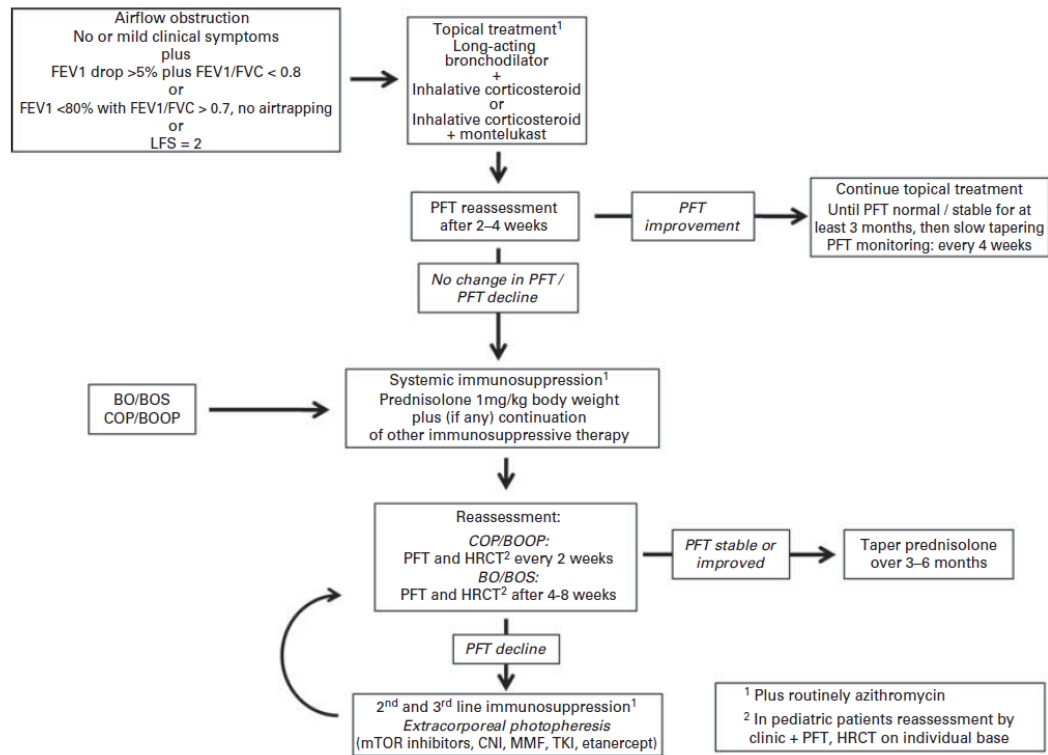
Airflow obstruction
No or mild clinical symptoms
plus
FEV1 drop >5% plus FEV1/FVC < 0.8
or
FEV1 <80% with FEV1/FVC > 0.7, no airtrapping
or
LFS = 2

Topical treatment$^1$
Long-acting bronchodilator
+
Inhalative corticosteroid
or
Inhalative corticosteroid
+ montelukast

PFT reassessment after 2–4 weeks

PFT improvement

Continue topical treatment
Until PFT normal / stable for at least 3 months, then slow tapering
PFT monitoring: every 4 weeks

No change in PFT / PFT decline

BO/BOS
COP/BOOP

Systemic immunosuppression$^1$
Prednisolone 1mg/kg body weight
plus (if any) continuation
of other immunosuppressive therapy

Reassessment:
COP/BOOP:
PFT and HRCT$^2$ every 2 weeks
BO/BOS:
PFT and HRCT$^2$ after 4-8 weeks

PFT stable or improved

Taper prednisolone over 3–6 months

PFT decline

2$^{nd}$ and 3$^{rd}$ line immunosuppression$^1$
Extracorporeal photopheresis
(mTOR inhibitors, CNI, MMF, TKI, etanercept)

$^1$ Plus routinely azithromycin
$^2$ In pediatric patients reassessment by clinic + PFT, HRCT on individual base